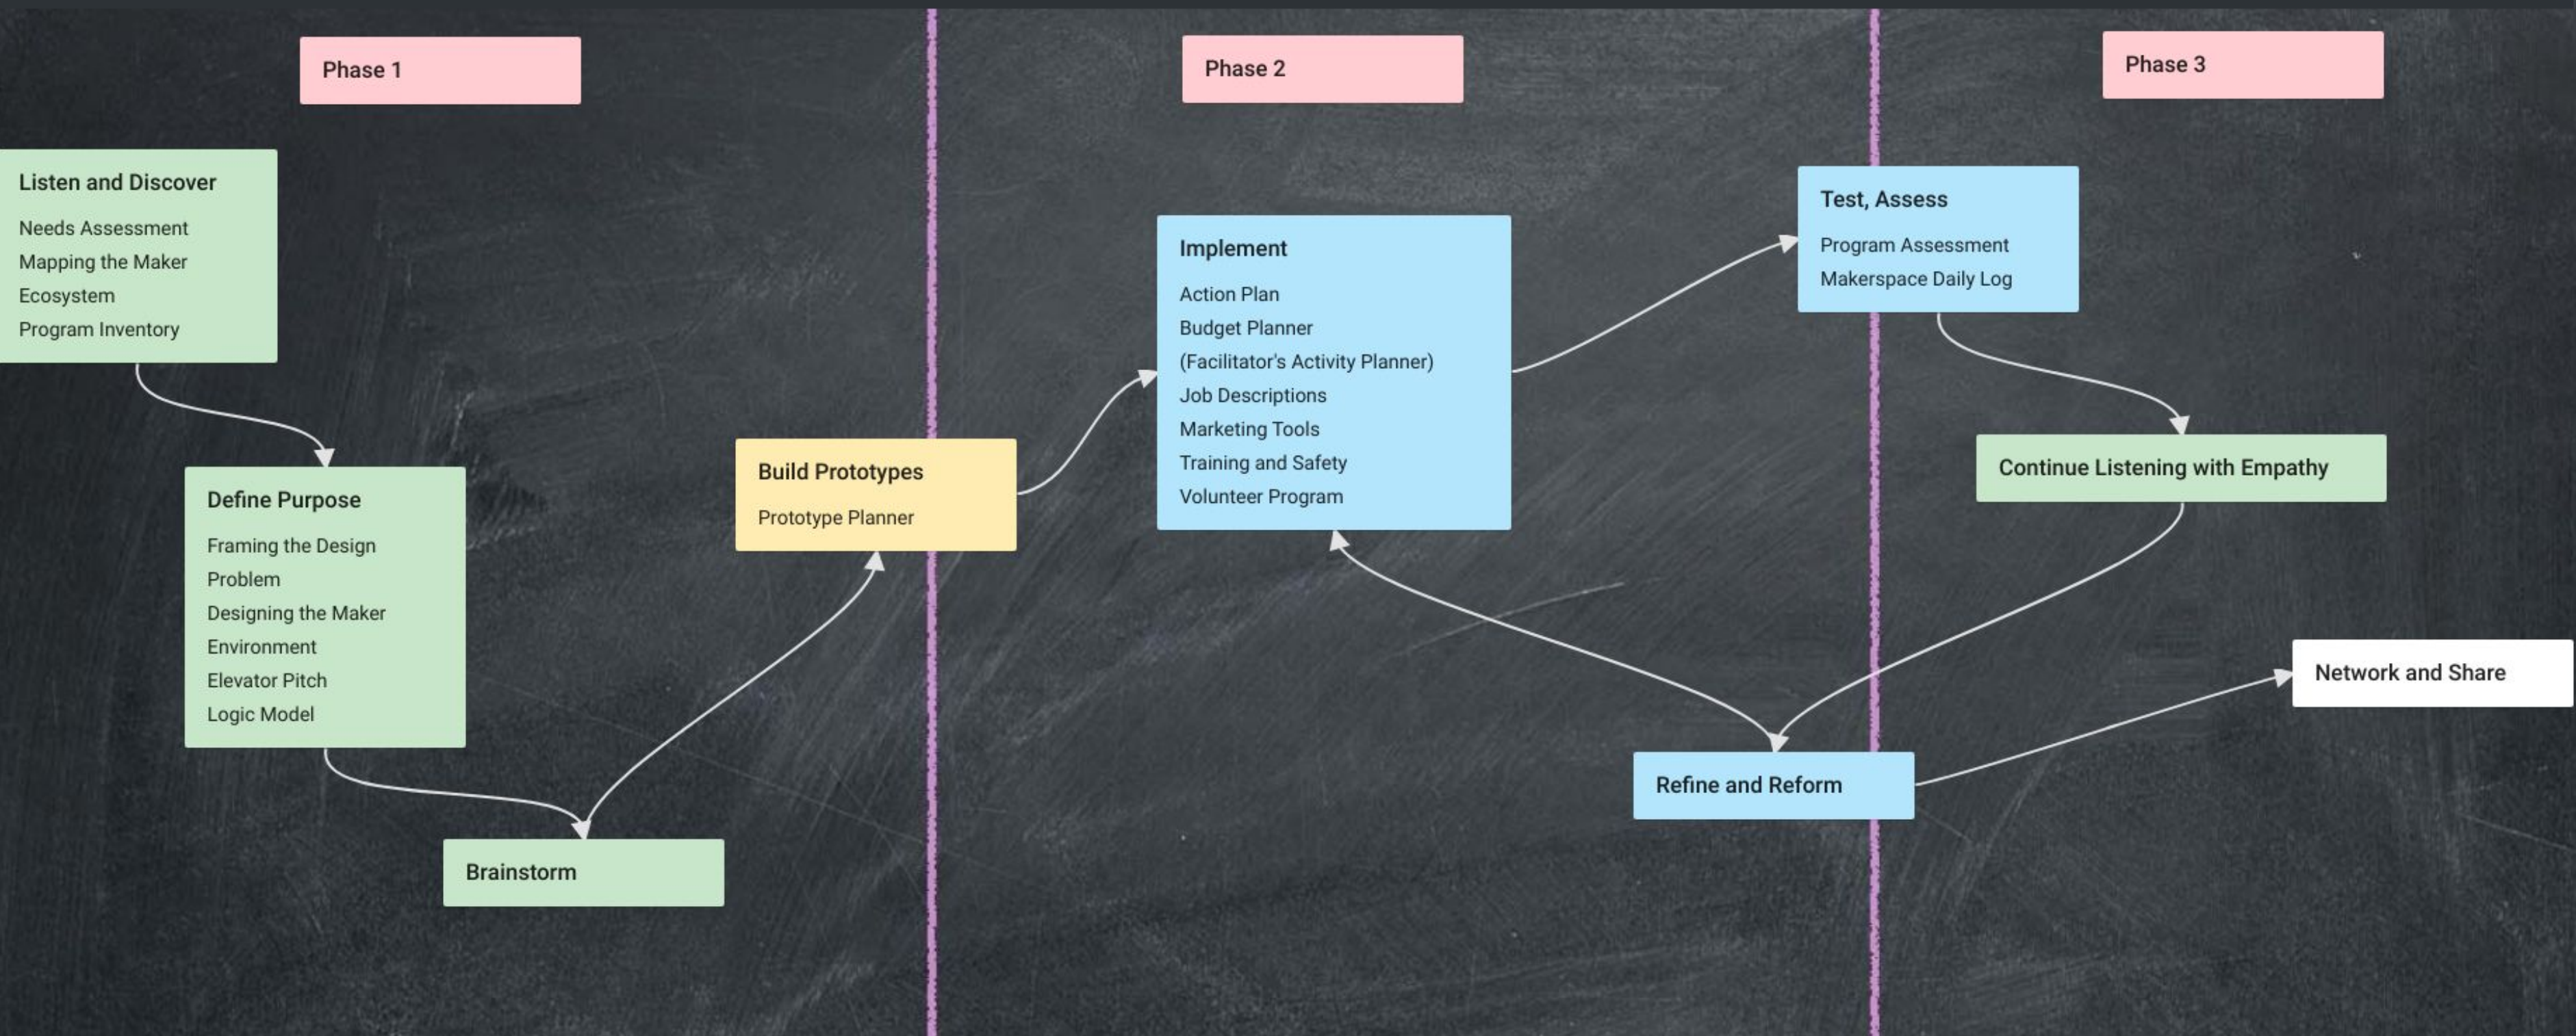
Phase 1

Phase 2

Phase 3

Listen and Discover

Needs Assessment
Mapping the Maker Ecosystem
Program Inventory

Define Purpose

Framing the Design Problem
Designing the Maker Environment
Elevator Pitch
Logic Model

Brainstorm

Build Prototypes

Prototype Planner

Implement

Action Plan
Budget Planner
(Facilitator's Activity Planner)
Job Descriptions
Marketing Tools
Training and Safety
Volunteer Program

Test, Assess

Program Assessment
Makerspace Daily Log

Continue Listening with Empathy

Refine and Reform

Network and Share